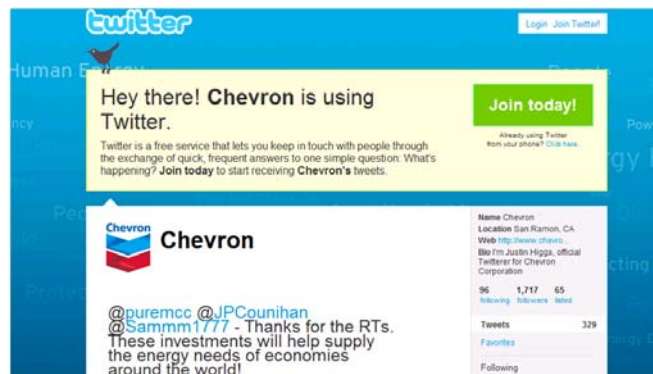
twitter

Login Join Twitter!

Human Energy

Hey there! Chevron is using Twitter.

Twitter is a free service that lets you keep in touch with people through the exchange of quick, frequent answers to one simple question: What's happening? Join today to start receiving Chevron's tweets.

Join today!

Already using Twitter from your phone? Click here.

Chevron

Chevron

Name Chevron
Location San Ramon, CA
Web http://www.chevro...
Bio I'm Justin Higgs, official Twitterer for Chevron Corporation

96 following 1,717 followers 65 listed

Tweets 329

Favorites

Following

@puremcc @JPCounihan @Sammm1777 - Thanks for the RTs. These investments will help supply the energy needs of economies around the world!